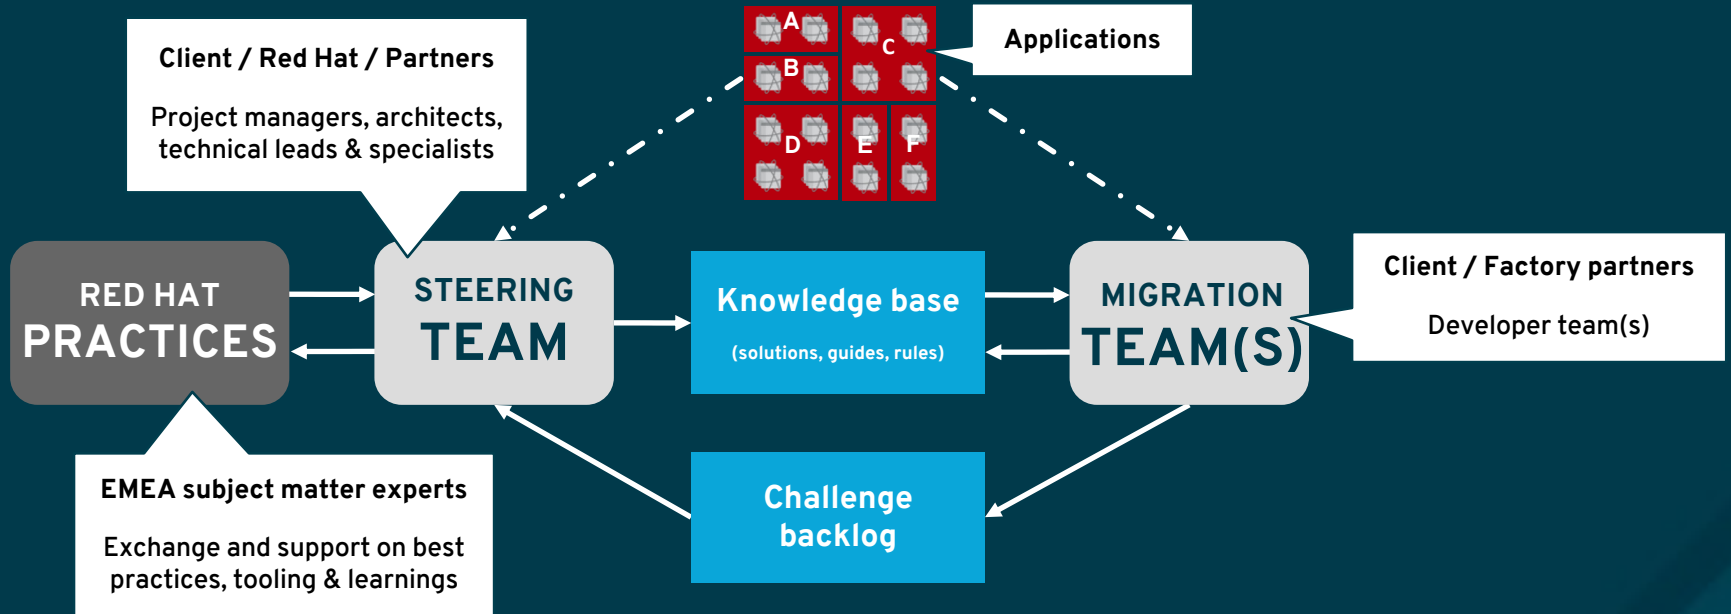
Client / Red Hat / Partners

Project managers, architects, technical leads & specialists

A

B

C

D

E

F

Applications

RED HAT
PRACTICES

STEERING
TEAM

Knowledge base
(solutions, guides, rules)

MIGRATION
TEAM(S)

Client / Factory partners

Developer team(s)

EMEA subject matter experts

Exchange and support on best practices, tooling & learnings

Challenge backlog